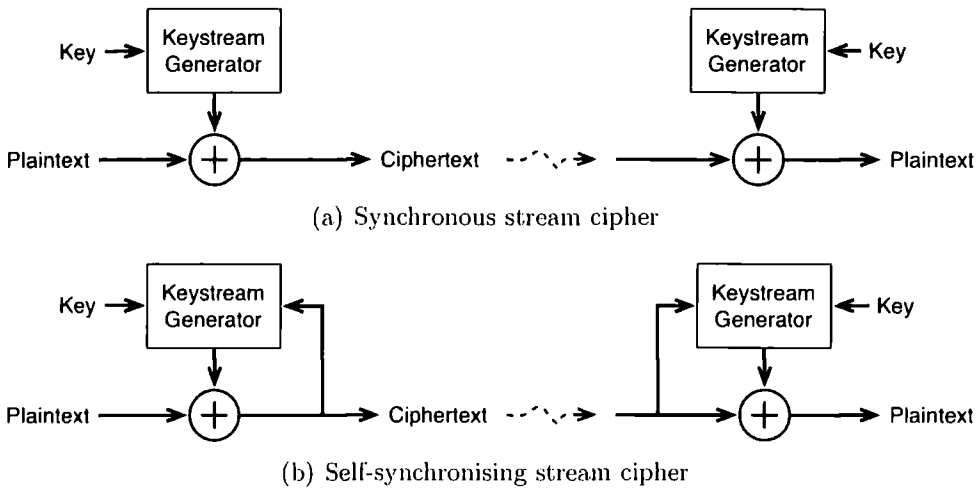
Key
Keystream Generator
Plaintext
Ciphertext
Keystream Generator
Key
Plaintext

(a) Synchronous stream cipher

Key
Keystream Generator
Plaintext
Ciphertext
Keystream Generator
Key
Plaintext

(b) Self-synchronising stream cipher